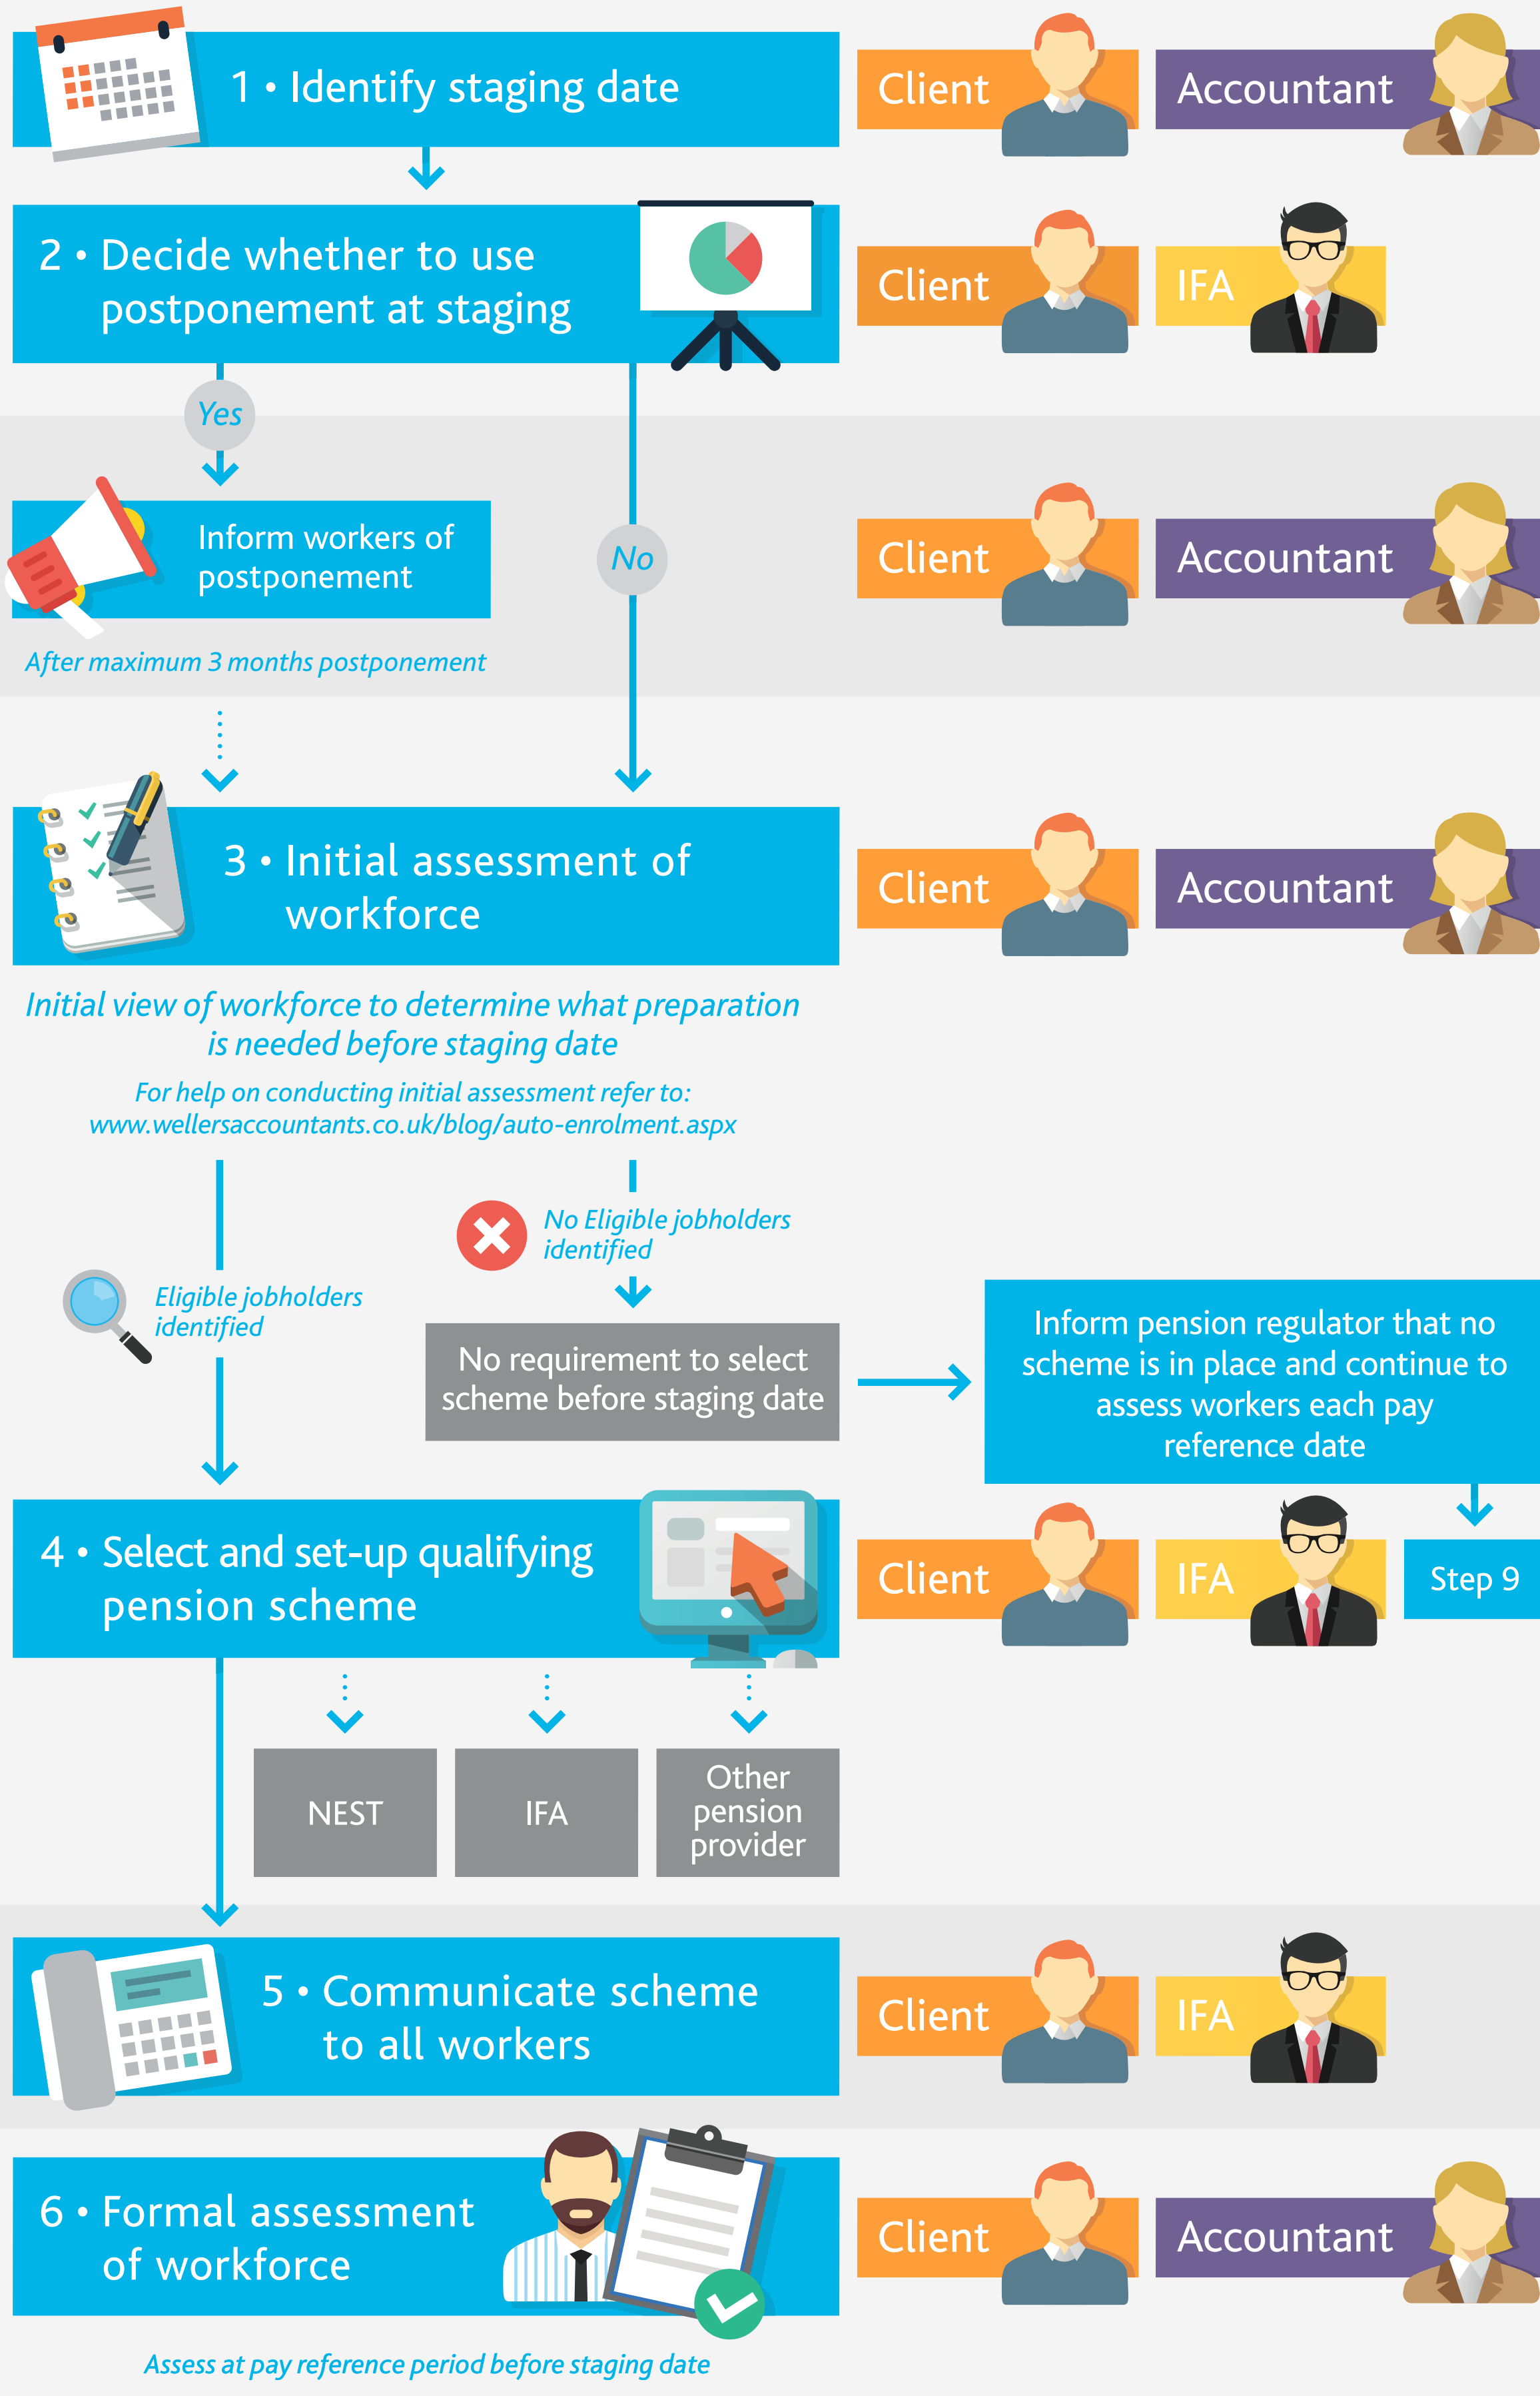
1 • Identify staging date

Client

Accountant

2 • Decide whether to use postponement at staging

Client

IFA

Yes

Inform workers of postponement

No

Client

Accountant

After maximum 3 months postponement

3 • Initial assessment of workforce

Client

Accountant

Initial view of workforce to determine what preparation is needed before staging date

For help on conducting initial assessment refer to: www.wellersaccountants.co.uk/blog/auto-enrolment.aspx

No Eligible jobholders identified

Eligible jobholders identified

No requirement to select scheme before staging date

Inform pension regulator that no scheme is in place and continue to assess workers each pay reference date

4 • Select and set-up qualifying pension scheme

Client

IFA

Step 9

NEST

IFA

Other pension provider

5 • Communicate scheme to all workers

Client

IFA

6 • Formal assessment of workforce

Client

Accountant

Assess at pay reference period before staging date